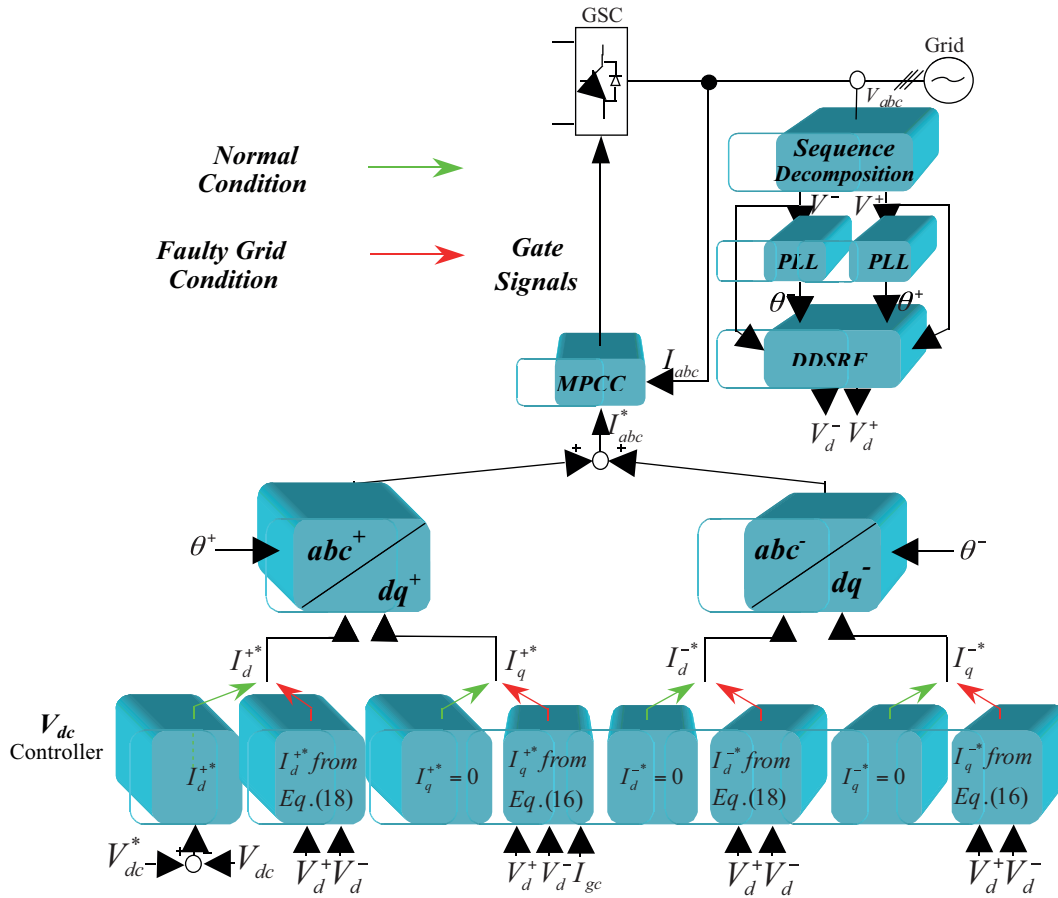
GSC

Grid

$V_{abc}$

Normal Condition

Faulty Grid Condition

Gate Signals

Sequence Decomposition

$V^-$ $V^+$

PLL PLL

$\theta^-$ $\theta^+$

DDSRF

MPCC

$I_{abc}$

$I^*_{abc}$

$V^-_d$ $V^+_d$

+ +

$\theta^+$

$abc^+$

$dq^+$

$abc^-$

$dq^-$

$\theta^-$

$I^{+*}_d$ $I^{+*}_q$ $I^{-*}_d$ $I^{-*}_q$

$V_{dc}$ Controller

$I^{+*}_d$

$I^{+*}_d$ from $Eq.(18)$

$I^{+*}_q = 0$

$I^{+*}_q$ from $Eq.(16)$

$I^{-*}_d = 0$

$I^{-*}_d$ from $Eq.(18)$

$I^{-*}_q = 0$

$I^{-*}_q$ from $Eq.(16)$

$V^*_{dc}$ + - $V_{dc}$

$V^+_d V^-_d$

$V^+_d V^-_d I_{gc}$

$V^+_d V^-_d$

$V^+_d V^-_d$